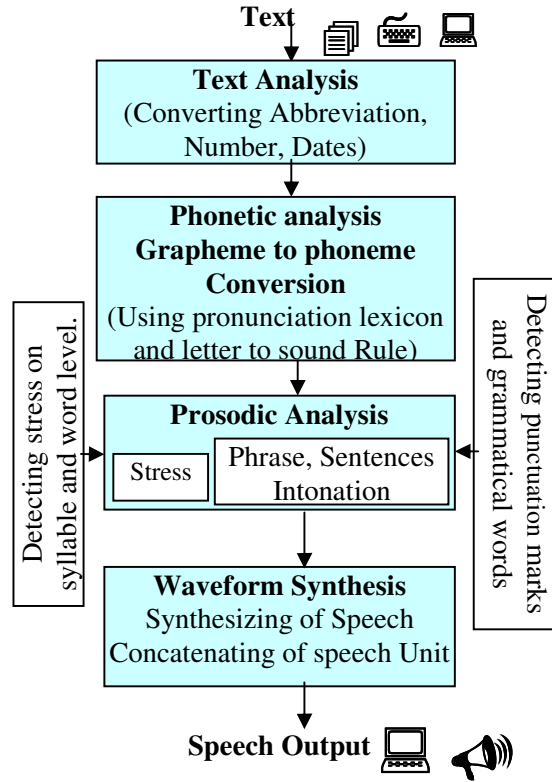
Text

Text Analysis
(Converting Abbreviation, Number, Dates)

Phonetic analysis
Grapheme to phoneme Conversion
(Using pronunciation lexicon and letter to sound Rule)

Detecting stress on syllable and word level.

Detecting punctuation marks and grammatical words

Prosodic Analysis

Stress

Phrase, Sentences Intonation

Waveform Synthesis
Synthesizing of Speech
Concatenating of speech Unit

Speech Output